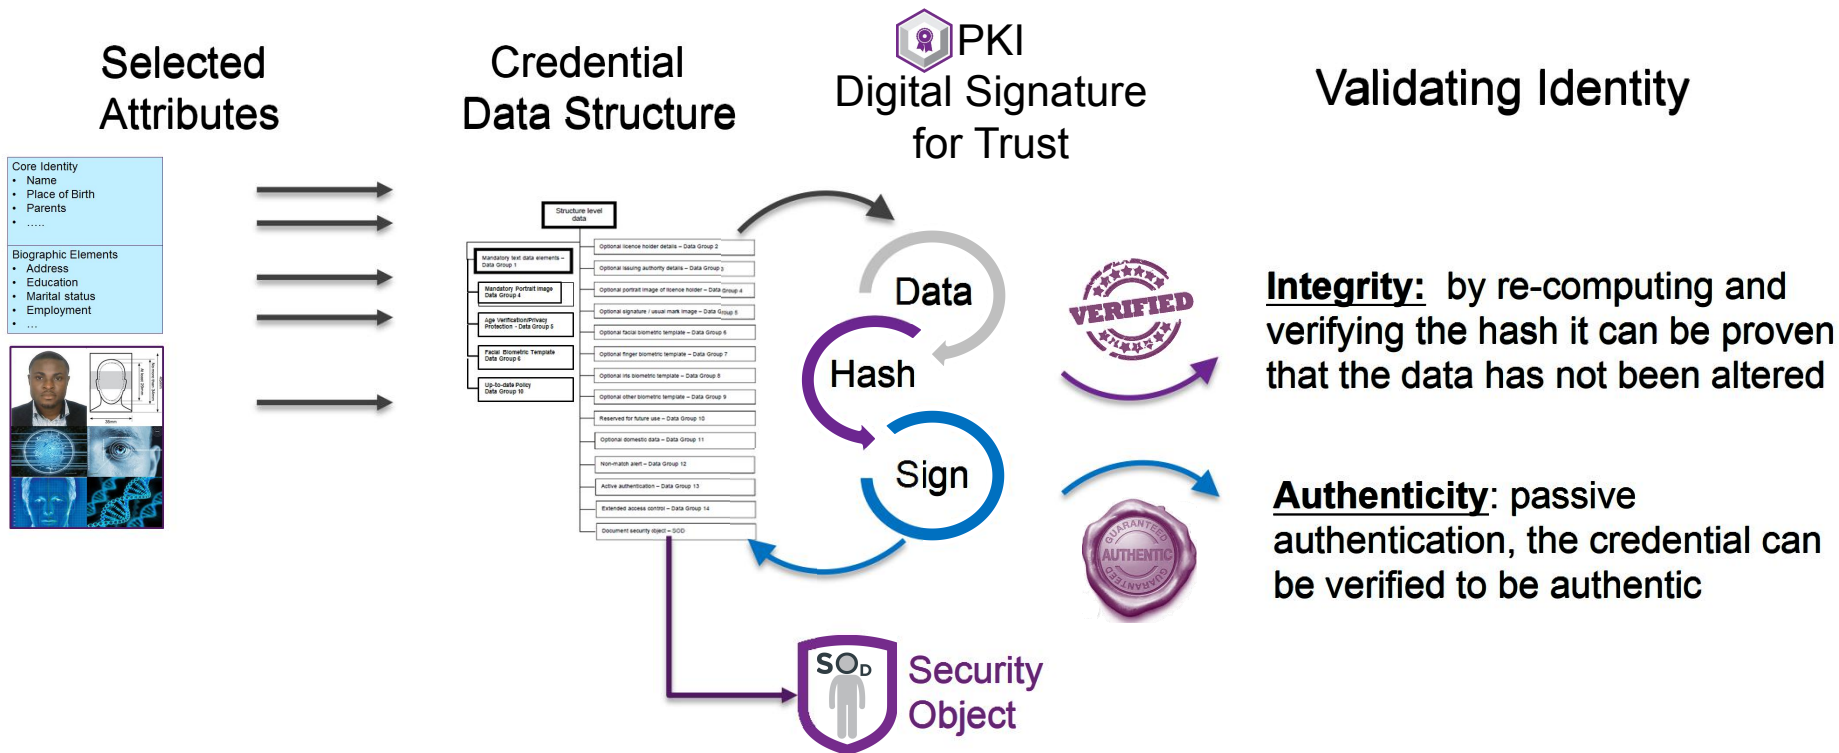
Selected Attributes

Core Identity
- Name
- Place of Birth
- Parents
- .....

Biographic Elements
- Address
- Education
- Marital status
- Employment
- ...

Credential Data Structure

Structure level data

Mandatory text data elements – Data Group 1
Mandatory Portrait image Data Group 4
Age Verification/Privacy Protection - Data Group 5
Facial Biometric Template Data Group 6
Up-to-date Policy Data Group 10

Optional licence holder details – Data Group 2
Optional issuing authority details – Data Group 3
Optional portrait image of licence holder – Data Group 4
Optional signature / usual mark image – Data Group 5
Optional facial biometric template – Data Group 6
Optional finger biometric template – Data Group 7
Optional iris biometric template – Data Group 8
Optional other biometric template – Data Group 9
Reserved for future use – Data Group 10
Optional domestic data – Data Group 11
Non-match alert – Data Group 12
Active authentication – Data Group 13
Extended access control – Data Group 14
Document security object – SOD

PKI
Digital Signature for Trust

Data
Hash
Sign

$SO_D$ Security Object

Validating Identity

VERIFIED

Integrity: by re-computing and verifying the hash it can be proven that the data has not been altered

GUARANTEED AUTHENTIC GUARANTEED

Authenticity: passive authentication, the credential can be verified to be authentic